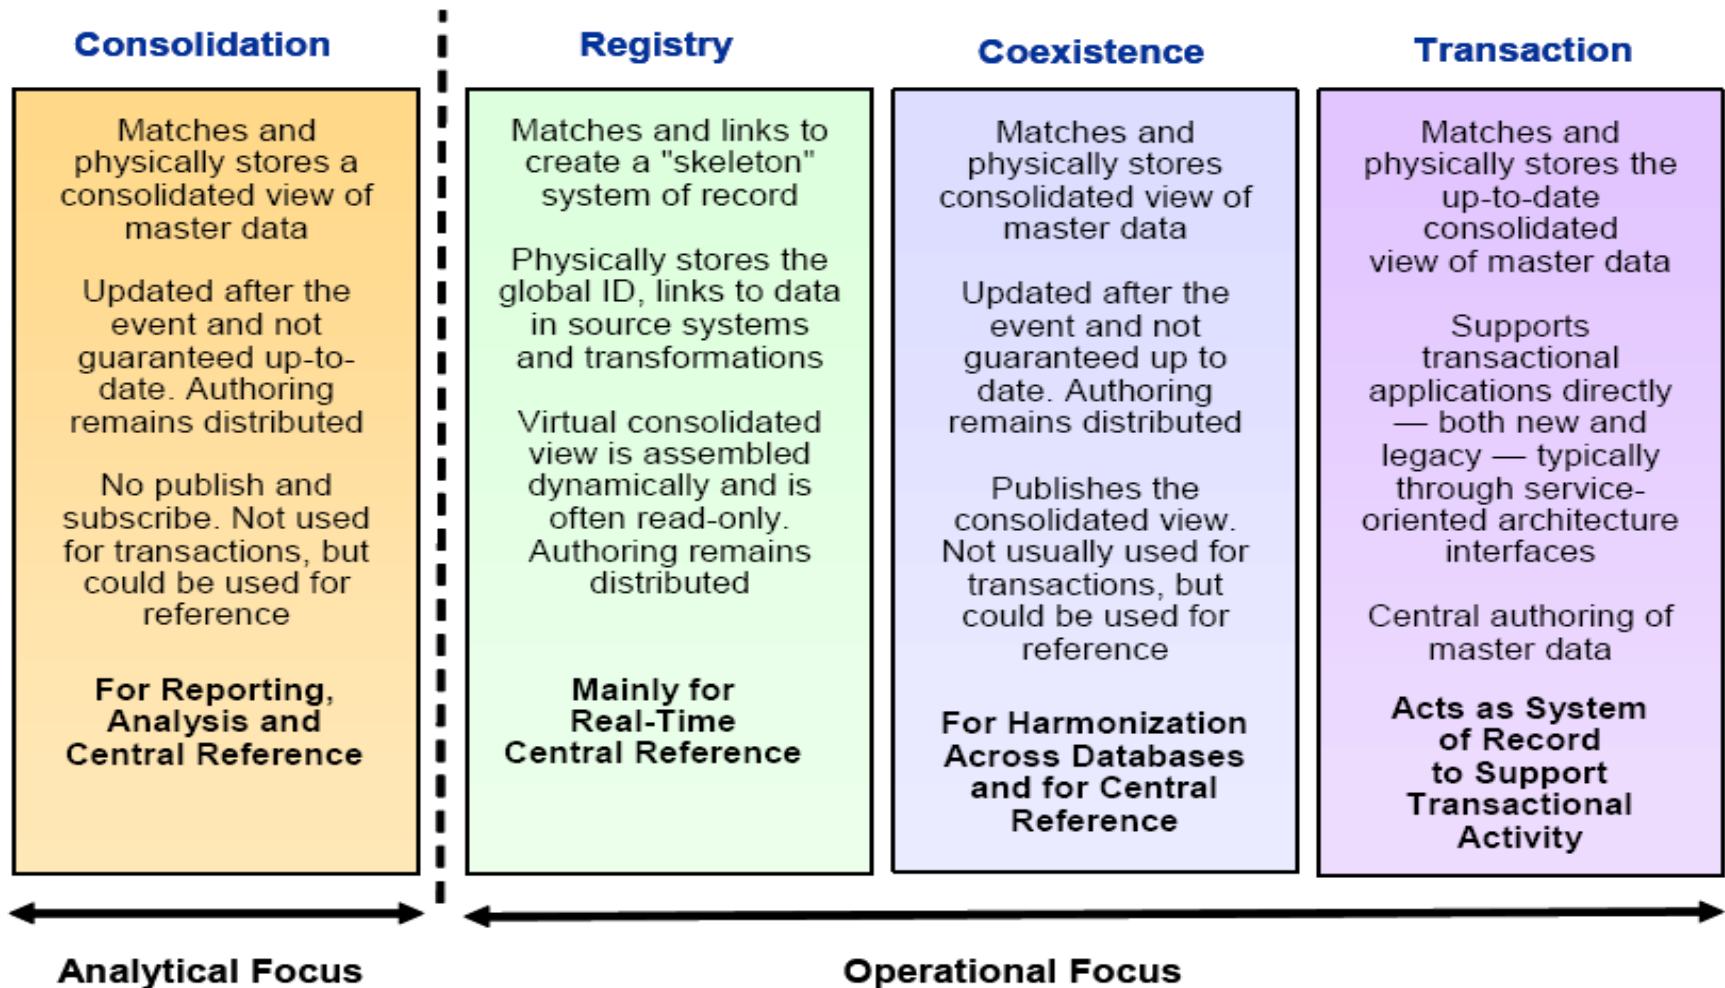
Consolidation

Matches and physically stores a consolidated view of master data

Updated after the event and not guaranteed up-to-date. Authoring remains distributed

No publish and subscribe. Not used for transactions, but could be used for reference

For Reporting, Analysis and Central Reference

Registry

Matches and links to create a "skeleton" system of record

Physically stores the global ID, links to data in source systems and transformations

Virtual consolidated view is assembled dynamically and is often read-only. Authoring remains distributed

Mainly for Real-Time Central Reference

Coexistence

Matches and physically stores consolidated view of master data

Updated after the event and not guaranteed up to date. Authoring remains distributed

Publishes the consolidated view. Not usually used for transactions, but could be used for reference

For Harmonization Across Databases and for Central Reference

Transaction

Matches and physically stores the up-to-date consolidated view of master data

Supports transactional applications directly — both new and legacy — typically through service-oriented architecture interfaces

Central authoring of master data

Acts as System of Record to Support Transactional Activity

Analytical Focus

Operational Focus